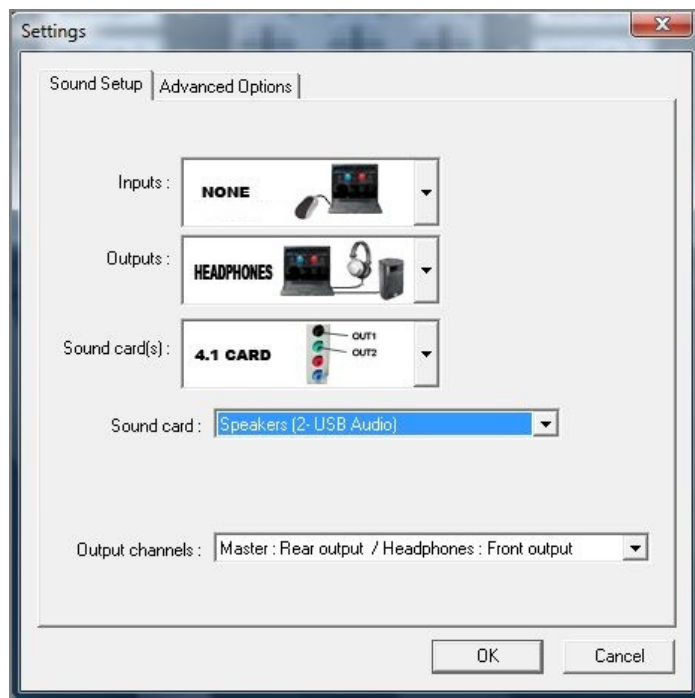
Settings

Sound Setup | Advanced Options

Inputs : NONE

Outputs : HEADPHONES

Sound card(s) : 4.1 CARD OUT1 OUT2

Sound card : Speakers (2- USB Audio)

Output channels : Master : Rear output / Headphones : Front output

OK Cancel